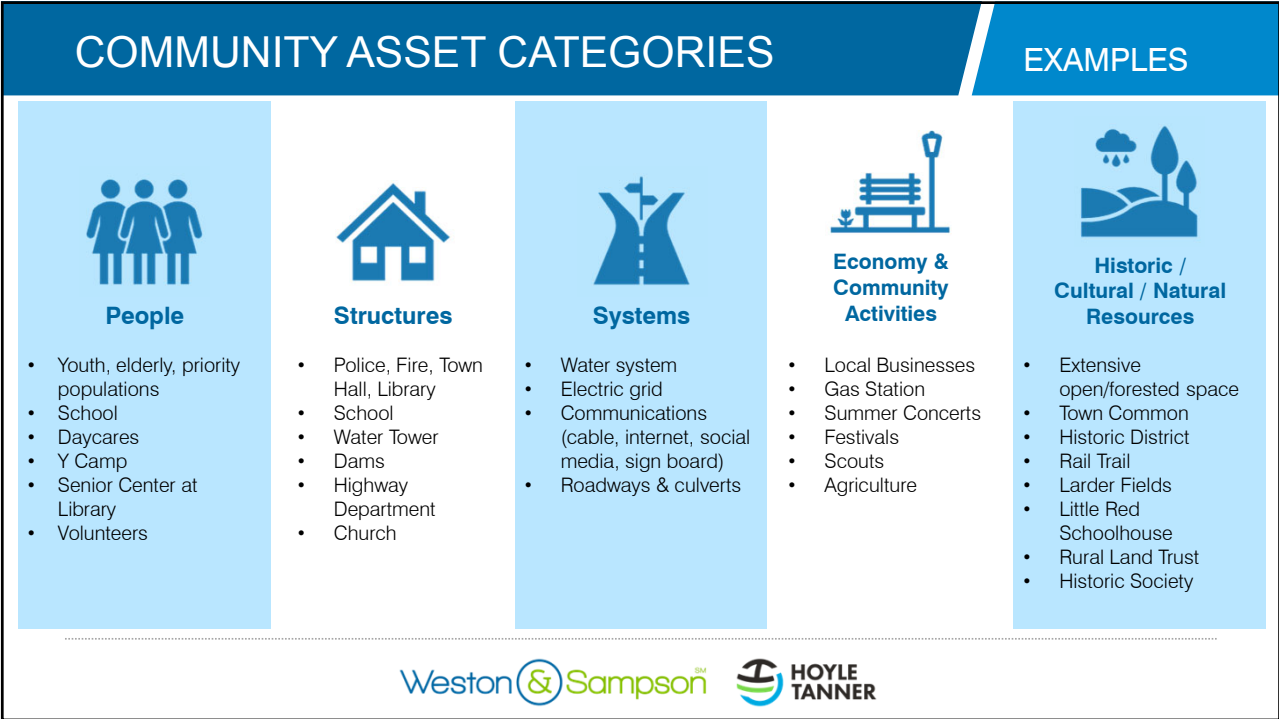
COMMUNITY ASSET CATEGORIES

EXAMPLES

People

- Youth, elderly, priority populations
- School
- Daycares
- Y Camp
- Senior Center at Library
- Volunteers

Structures

- Police, Fire, Town Hall, Library
- School
- Water Tower
- Dams
- Highway Department
- Church

Systems

- Water system
- Electric grid
- Communications (cable, internet, social media, sign board)
- Roadways & culverts

Economy & Community Activities

- Local Businesses
- Gas Station
- Summer Concerts
- Festivals
- Scouts
- Agriculture

Historic / Cultural / Natural Resources

- Extensive open/forested space
- Town Common
- Historic District
- Rail Trail
- Larder Fields
- Little Red Schoolhouse
- Rural Land Trust
- Historic Society

Weston & Sampson SM

HOYLE TANNER